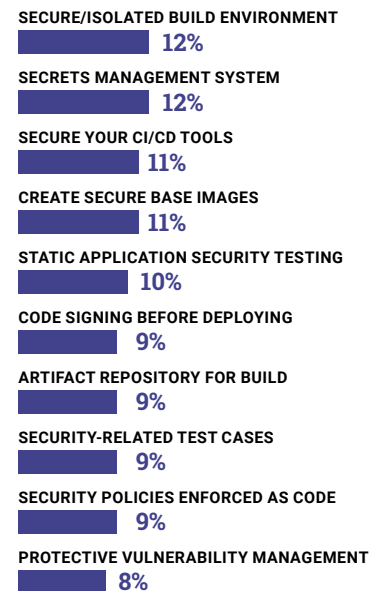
SECURE/ISOLATED BUILD ENVIRONMENT
12%

SECRETS MANAGEMENT SYSTEM
12%

SECURE YOUR CI/CD TOOLS
11%

CREATE SECURE BASE IMAGES
11%

STATIC APPLICATION SECURITY TESTING
10%

CODE SIGNING BEFORE DEPLOYING
9%

ARTIFACT REPOSITORY FOR BUILD
9%

SECURITY-RELATED TEST CASES
9%

SECURITY POLICIES ENFORCED AS CODE
9%

PROTECTIVE VULNERABILITY MANAGEMENT
8%